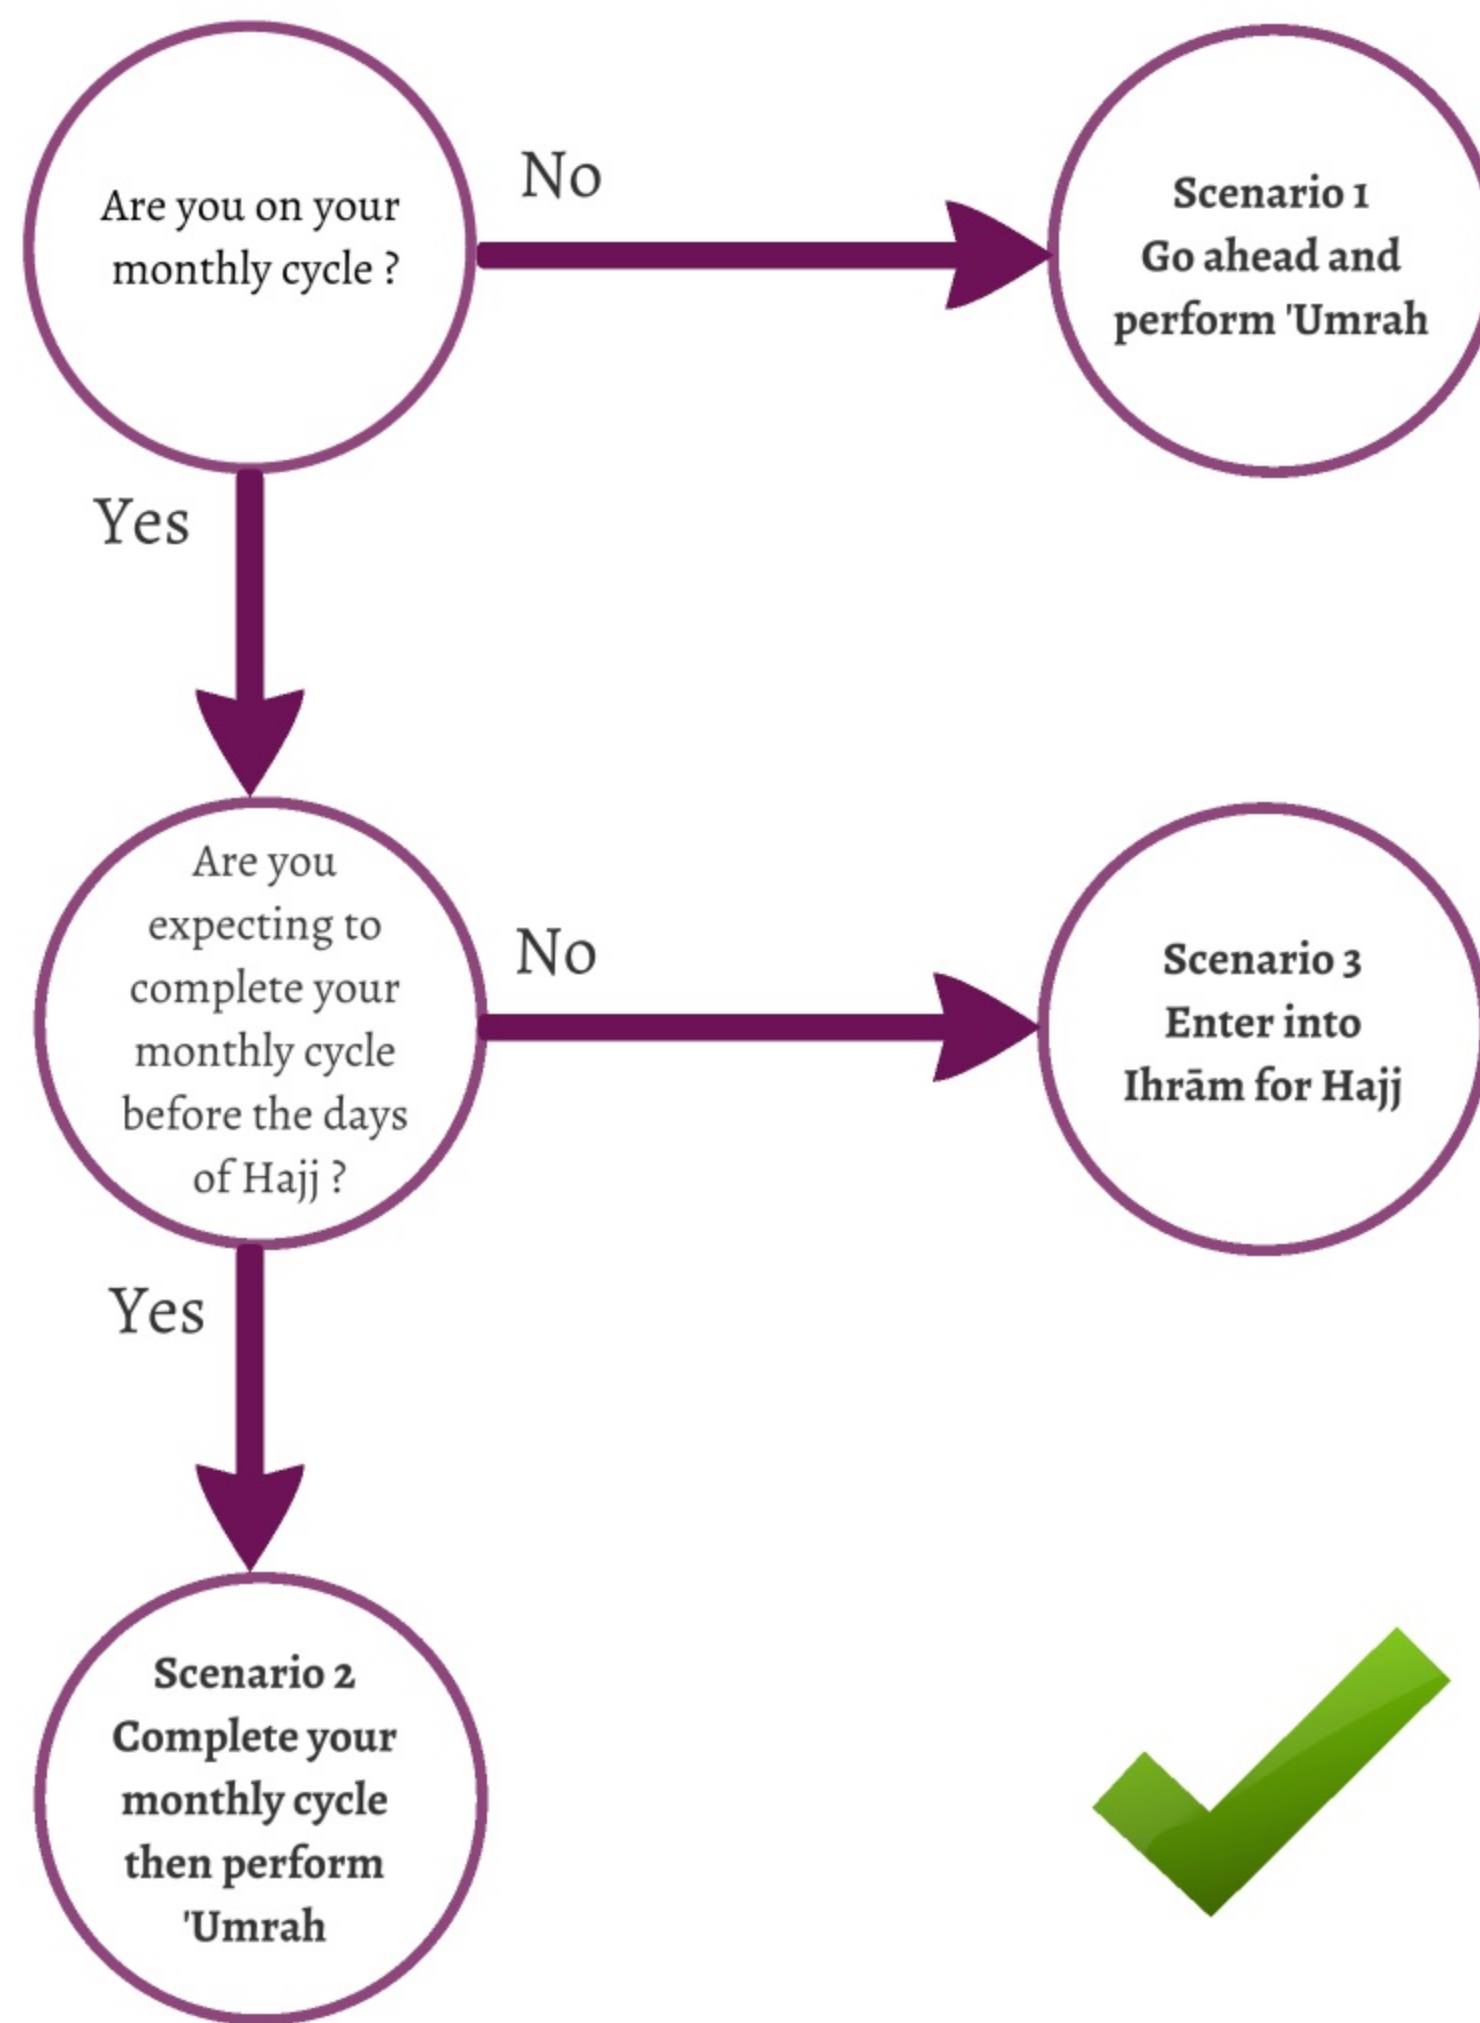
Are you on your monthly cycle ?

No

Scenario 1
Go ahead and perform 'Umrah

Yes

Are you expecting to complete your monthly cycle before the days of Hajj ?

No

Scenario 3
Enter into Ihrām for Hajj

Yes

Scenario 2
Complete your monthly cycle then perform 'Umrah